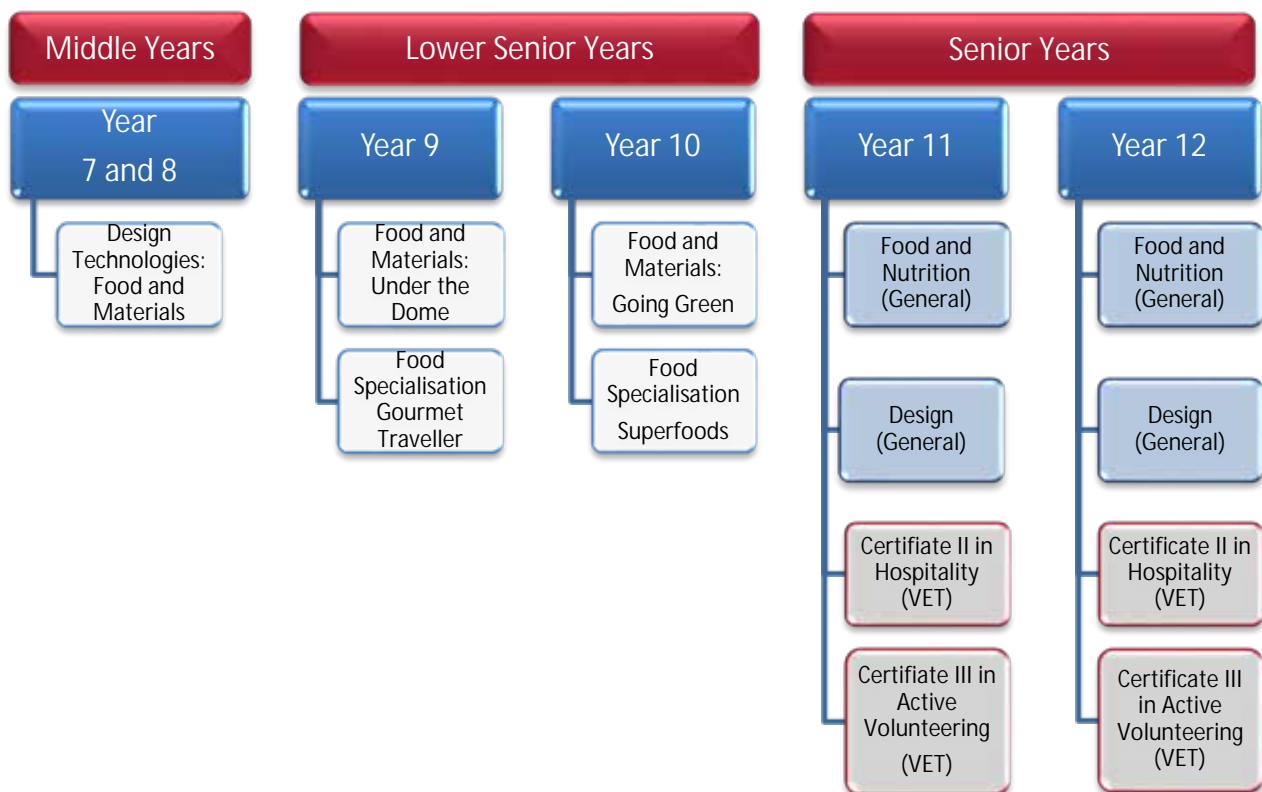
Middle Years

Year 7 and 8

Design Technologies: Food and Materials

Lower Senior Years

Year 9

Food and Materials: Under the Dome

Food Specialisation Gourmet Traveller

Year 10

Food and Materials: Going Green

Food Specialisation Superfoods

Senior Years

Year 11

Food and Nutrition (General)

Design (General)

Certificate II in Hospitality (VET)

Certificate III in Active Volunteering (VET)

Year 12

Food and Nutrition (General)

Design (General)

Certificate II in Hospitality (VET)

Certificate III in Active Volunteering (VET)